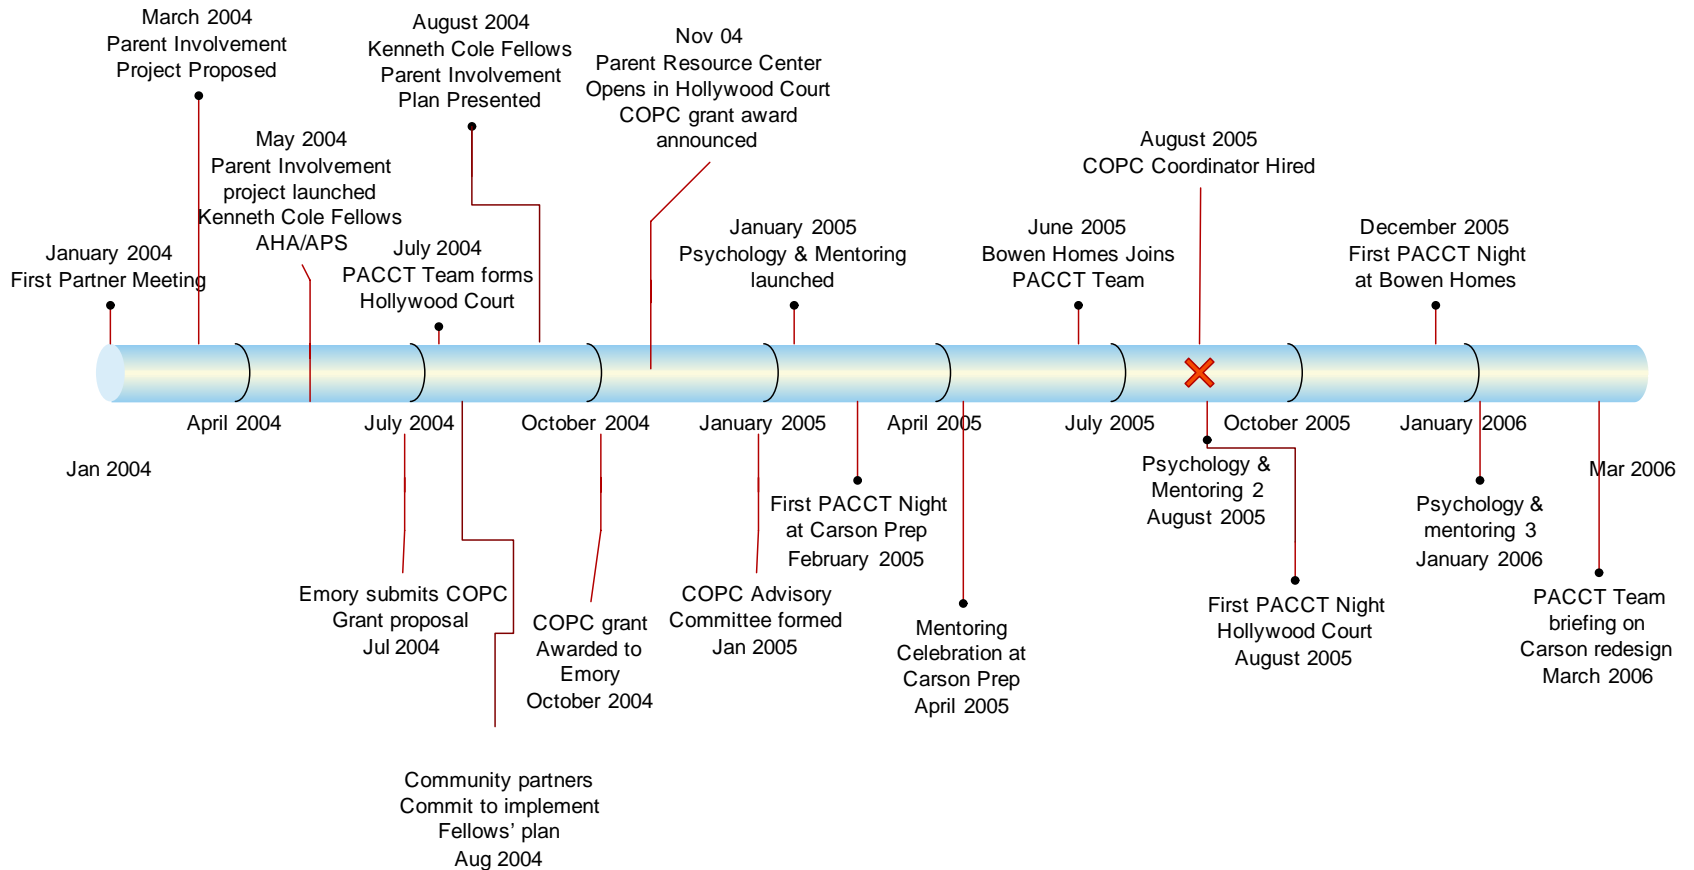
March 2004
Parent Involvement
Project Proposed

August 2004
Kenneth Cole Fellows
Parent Involvement
Plan Presented

Nov 04
Parent Resource Center
Opens in Hollywood Court
COPC grant award
announced

May 2004
Parent Involvement
project launched
Kenneth Cole Fellows
AHA/APS

August 2005
COPC Coordinator Hired

January 2004
First Partner Meeting

July 2004
PACCT Team forms
Hollywood Court

January 2005
Psychology & Mentoring
launched

June 2005
Bowen Homes Joins
PACCT Team

December 2005
First PACCT Night
at Bowen Homes

April 2004

July 2004

October 2004

January 2005

April 2005

July 2005

October 2005

January 2006

Jan 2004

Mar 2006

Psychology &
Mentoring 2
August 2005

First PACCT Night
at Carson Prep
February 2005

Psychology &
mentoring 3
January 2006

Emory submits COPC
Grant proposal
Jul 2004

COPC Advisory
Committee formed
Jan 2005

PACCT Team
briefing on
Carson redesign
March 2006

COPC grant
Awarded to
Emory
October 2004

First PACCT Night
Hollywood Court
August 2005

Mentoring
Celebration at
Carson Prep
April 2005

Community partners
Commit to implement
Fellows' plan
Aug 2004